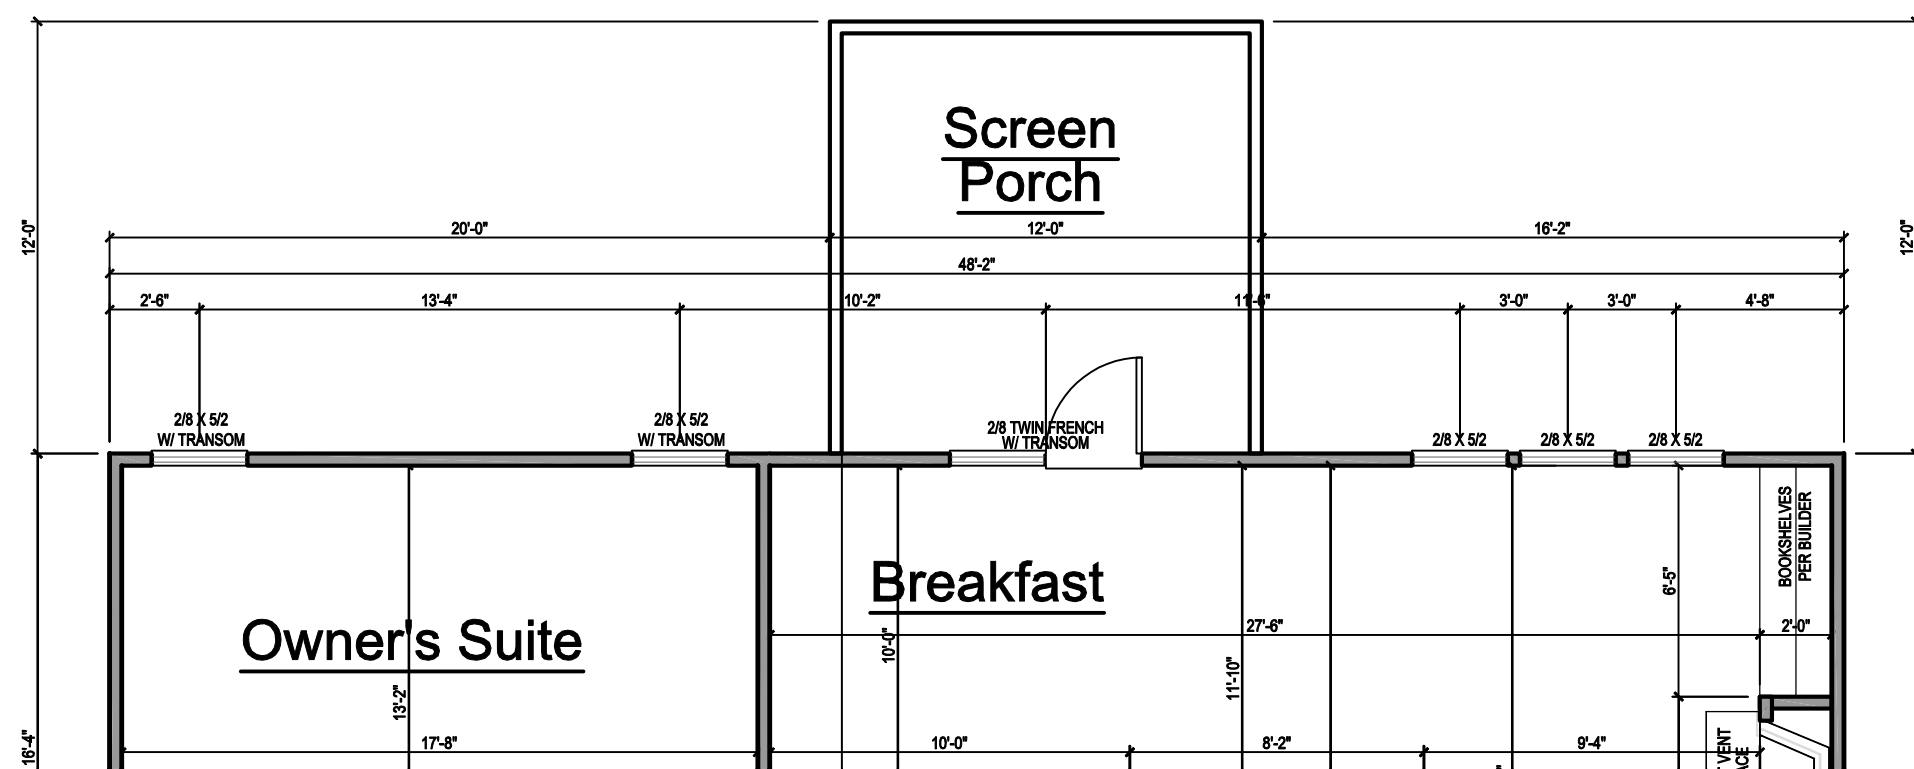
Screen Porch

12'-0"

12'-0"

20'-0"

12'-0"

16'-2"

48'-2"

2'-6"

13'-4"

10'-2"

11'-6"

3'-0"

3'-0"

4'-8"

2/8 X 5/2 W/ TRANSOM

2/8 X 5/2 W/ TRANSOM

2/8 TWIN FRENCH W/ TRANSOM

2/8 X 5/2

2/8 X 5/2

2/8 X 5/2

BOOKSHELVES PER BUILDER

Breakfast

6'-5"

Owner's Suite

27'-6"

2'-0"

10'-0"

11'-10"

13'-2"

16'-4"

17'-8"

10'-0"

8'-2"

9'-4"

VENT
ACE